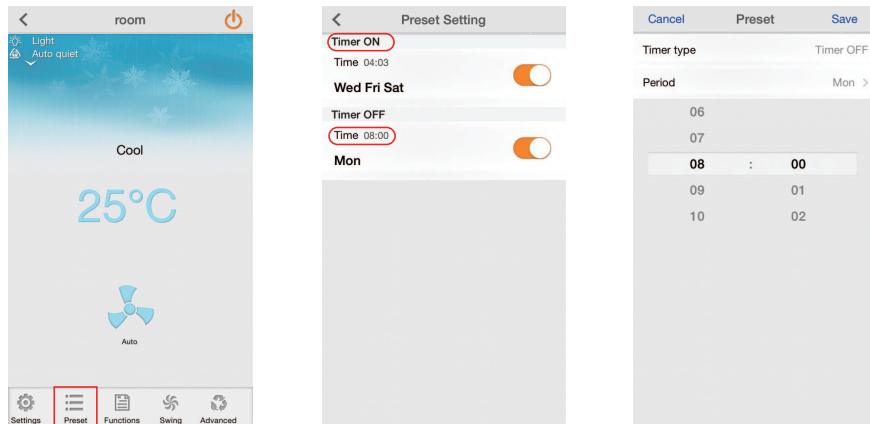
room

Light
Auto quiet

Cool

25°C

Auto

Settings Preset Functions Swing Advanced

Preset Setting

Timer ON
Time 04:03
Wed Fri Sat

Timer OFF
Time 08:00
Mon

Cancel Preset Save

Timer type Timer OFF

Period Mon >

| 06 | | |
|---|---|---|
| 07 | | |
| 08 | : | 00 |
| 09 | | 01 |
| 10 | | 02 |